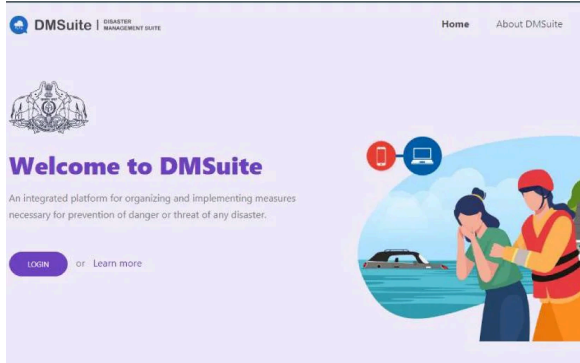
DMSuite | DISASTER MANAGEMENT SUITE

Home About DMSuite

Welcome to DMSuite

An integrated platform for organizing and implementing measures necessary for prevention of danger or threat of any disaster.

LOGIN or Learn more